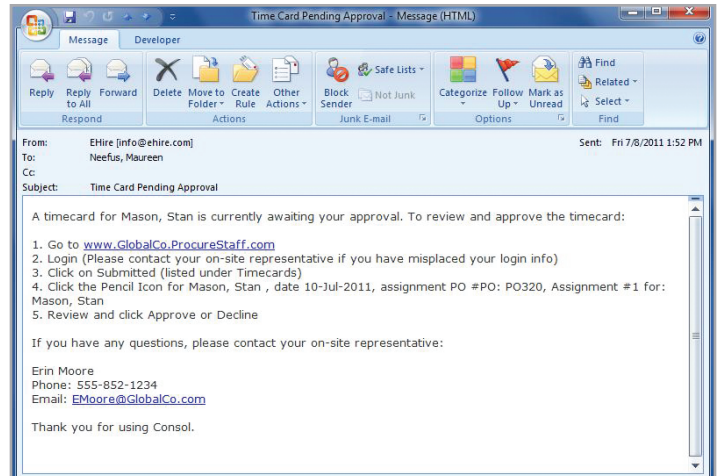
Time Card Pending Approval - Message (HTML)

Message Developer

Reply Reply to All Forward
Respond

Delete Move to Folder Create Rule Other Actions
Actions

Block Sender Safe Lists Not Junk
Junk E-mail

Categorize Follow Up Mark as Unread
Options

Find Related Select
Find

From: EHire [info@ehire.com]
To: Neefus, Maureen
Cc:
Subject: Time Card Pending Approval
Sent: Fri 7/8/2011 1:52 PM

A timecard for Mason, Stan is currently awaiting your approval. To review and approve the timecard:

1. Go to www.GlobalCo.ProcureStaff.com
2. Login (Please contact your on-site representative if you have misplaced your login info)
3. Click on Submitted (listed under Timecards)
4. Click the Pencil Icon for Mason, Stan , date 10-Jul-2011, assignment PO #PO: PO320, Assignment #1 for: Mason, Stan
5. Review and click Approve or Decline

If you have any questions, please contact your on-site representative:

Erin Moore
Phone: 555-852-1234
Email: EMoore@GlobalCo.com

Thank you for using Consol.